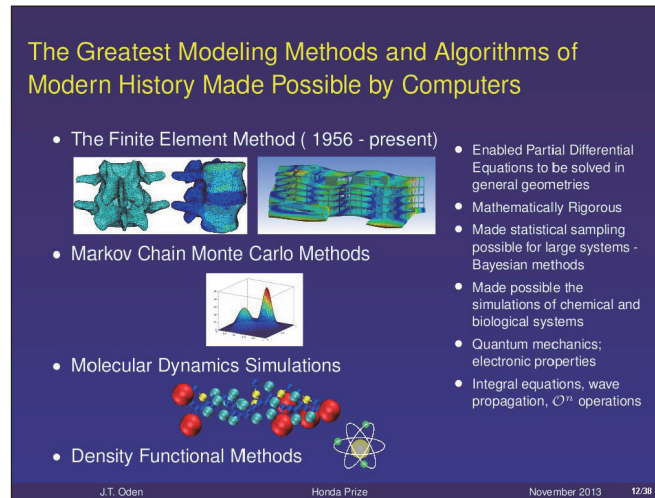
The Greatest Modeling Methods and Algorithms of Modern History Made Possible by Computers

- The Finite Element Method ( 1956 - present)
- Markov Chain Monte Carlo Methods
- Molecular Dynamics Simulations
- Density Functional Methods

- Enabled Partial Differential Equations to be solved in general geometries
- Mathematically Rigorous
- Made statistical sampling possible for large systems - Bayesian methods
- Made possible the simulations of chemical and biological systems
- Quantum mechanics; electronic properties
- Integral equations, wave propagation, $\mathcal{O}^n$ operations

J.T. Oden Honda Prize November 2013 12/38